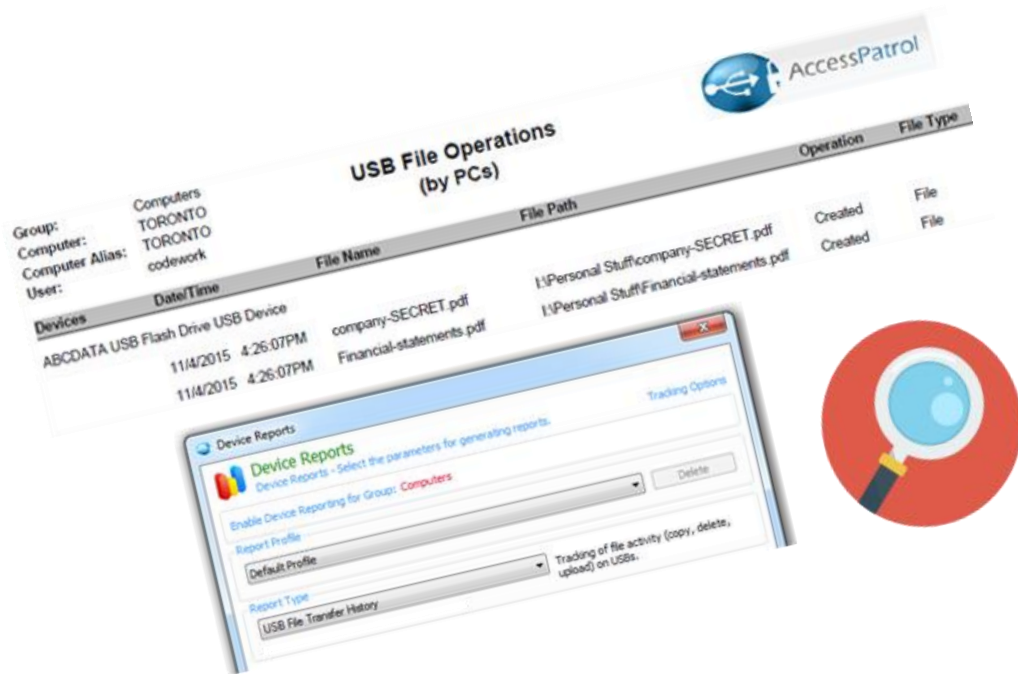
AccessPatrol

USB File Operations
(by PCs)

Group: Computers
Computer: TORONTO
Computer Alias: TORONTO
User: codework

| Devices | Date/Time | File Name | File Path | Operation | File Type |
|---|---|---|---|---|---|
| ABCDATA USB Flash Drive USB Device | | | | | |
| | 11/4/2015 4:26:07PM | company-SECRET.pdf | I:\Personal Stuff\company-SECRET.pdf | Created | File |
| | 11/4/2015 4:26:07PM | Financial-statements.pdf | I:\Personal Stuff\Financial-statements.pdf | Created | File |

Device Reports

Device Reports
Device Reports - Select the parameters for generating reports.

Tracking Options

Enable Device Reporting for Group: Computers

Delete

Report Profile
Default Profile

Tracking of file activity (copy, delete, upload) on USBs.

Report Type
USB File Transfer History